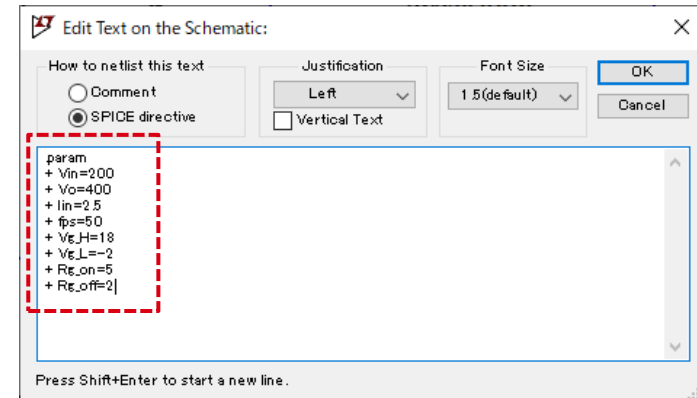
Edit Text on the Schematic:

How to netlist this text
Comment
SPICE directive

Justification
Left
Vertical Text

Font Size
1.5(default)

OK
Cancel

.param
+ Vin=200
+ Vo=400
+ Iin=2.5
+ fps=50
+ Vg_H=18
+ Vg_L=-2
+ Rg_on=5
+ Rg_off=2

Press Shift+Enter to start a new line.